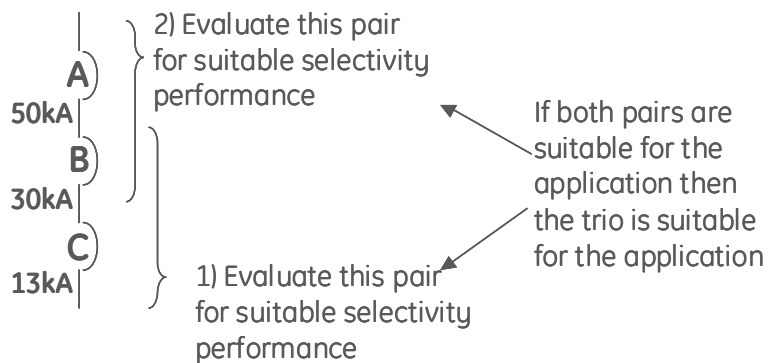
A
50kA
B
30kA
C
13kA

2) Evaluate this pair for suitable selectivity performance

If both pairs are suitable for the application then the trio is suitable for the application

1) Evaluate this pair for suitable selectivity performance